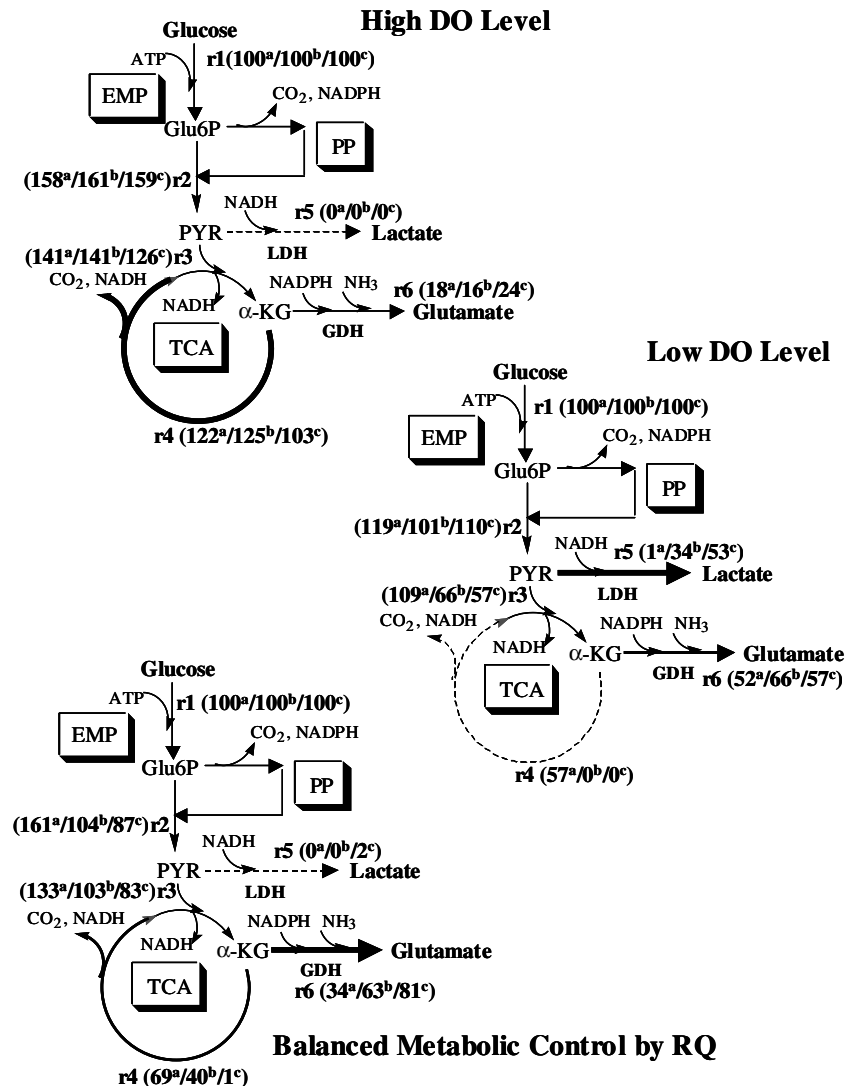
High DO Level

Glucose
ATP
r1 ($100^a/100^b/100^c$)
EMP
$CO_2$, NADPH
Glu6P
PP
($158^a/161^b/159^c$) r2
NADH
r5 ($0^a/0^b/0^c$)
PYR
LDH
Lactate
($141^a/141^b/126^c$) r3
$CO_2$, NADH
NADH
$\alpha$-KG
NADPH
$NH_3$
r6 ($18^a/16^b/24^c$)
GDH
Glutamate
TCA
r4 ($122^a/125^b/103^c$)

Low DO Level

Glucose
ATP
r1 ($100^a/100^b/100^c$)
EMP
$CO_2$, NADPH
Glu6P
PP
($119^a/101^b/110^c$) r2
NADH
r5 ($1^a/34^b/53^c$)
PYR
LDH
Lactate
($109^a/66^b/57^c$) r3
$CO_2$, NADH
NADH
$\alpha$-KG
NADPH
$NH_3$
Glutamate
GDH
r6 ($52^a/66^b/57^c$)
TCA
r4 ($57^a/0^b/0^c$)

Glucose
ATP
r1 ($100^a/100^b/100^c$)
EMP
$CO_2$, NADPH
Glu6P
PP
($161^a/104^b/87^c$) r2
NADH
r5 ($0^a/0^b/2^c$)
PYR
LDH
Lactate
($133^a/103^b/83^c$) r3
$CO_2$, NADH
NADH
$\alpha$-KG
NADPH
$NH_3$
Glutamate
GDH
r6 ($34^a/63^b/81^c$)
TCA
r4 ($69^a/40^b/1^c$)

Balanced Metabolic Control by RQ